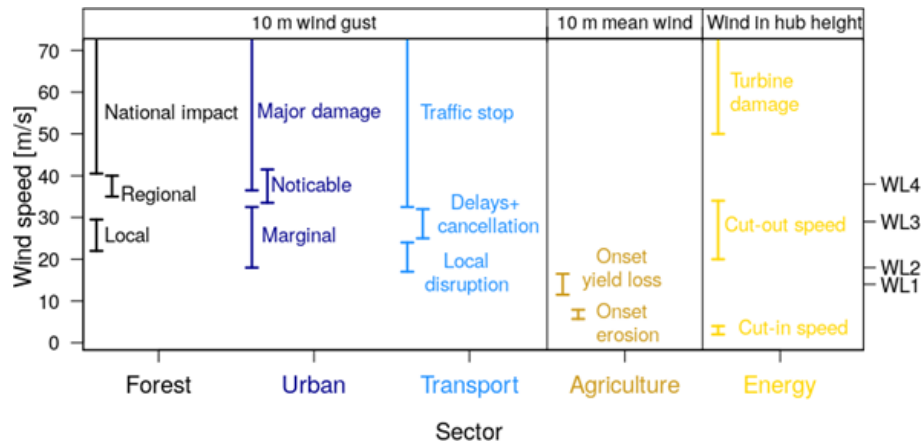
10 m wind gust
10 m mean wind
Wind in hub height

Wind speed [m/s]
70
60
50
40
30
20
10
0

National impact
Regional
Local
Major damage
Noticable
Marginal
Traffic stop
Delays+ cancellation
Local disruption
Onset yield loss
Onset erosion
Turbine damage
Cut-out speed
Cut-in speed

WL4
WL3
WL2
WL1

Forest
Urban
Transport
Agriculture
Energy

Sector